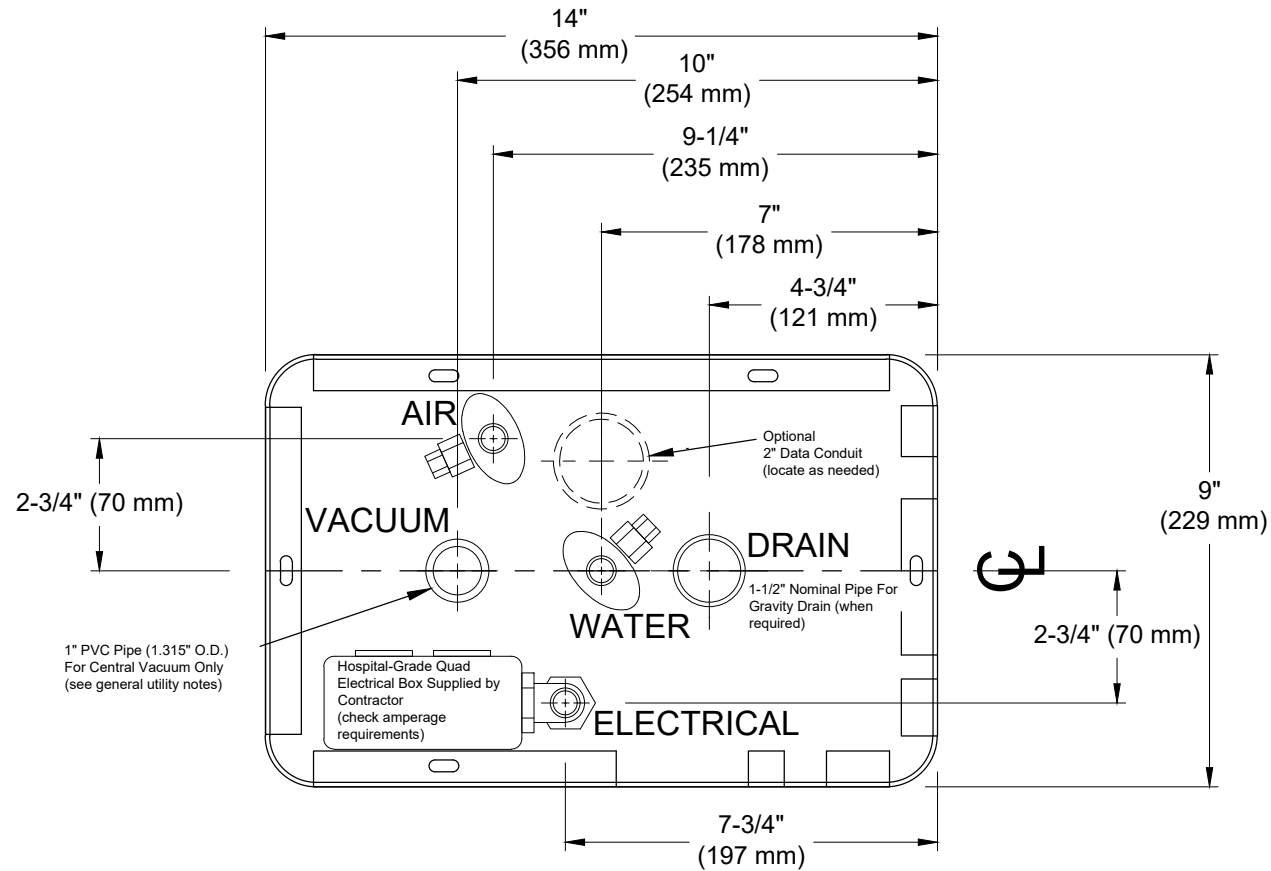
14"
(356 mm)

10"
(254 mm)

9-1/4"
(235 mm)

7"
(178 mm)

4-3/4"
(121 mm)

AIR

Optional
2" Data Conduit
(locate as needed)

9"
(229 mm)

2-3/4" (70 mm)

VACUUM

DRAIN

℄

1-1/2" Nominal Pipe For Gravity Drain (when required)

WATER

2-3/4" (70 mm)

1" PVC Pipe (1.315" O.D.)
For Central Vacuum Only
(see general utility notes)

Hospital-Grade Quad Electrical Box Supplied by Contractor
(check amperage requirements)

ELECTRICAL

7-3/4"
(197 mm)